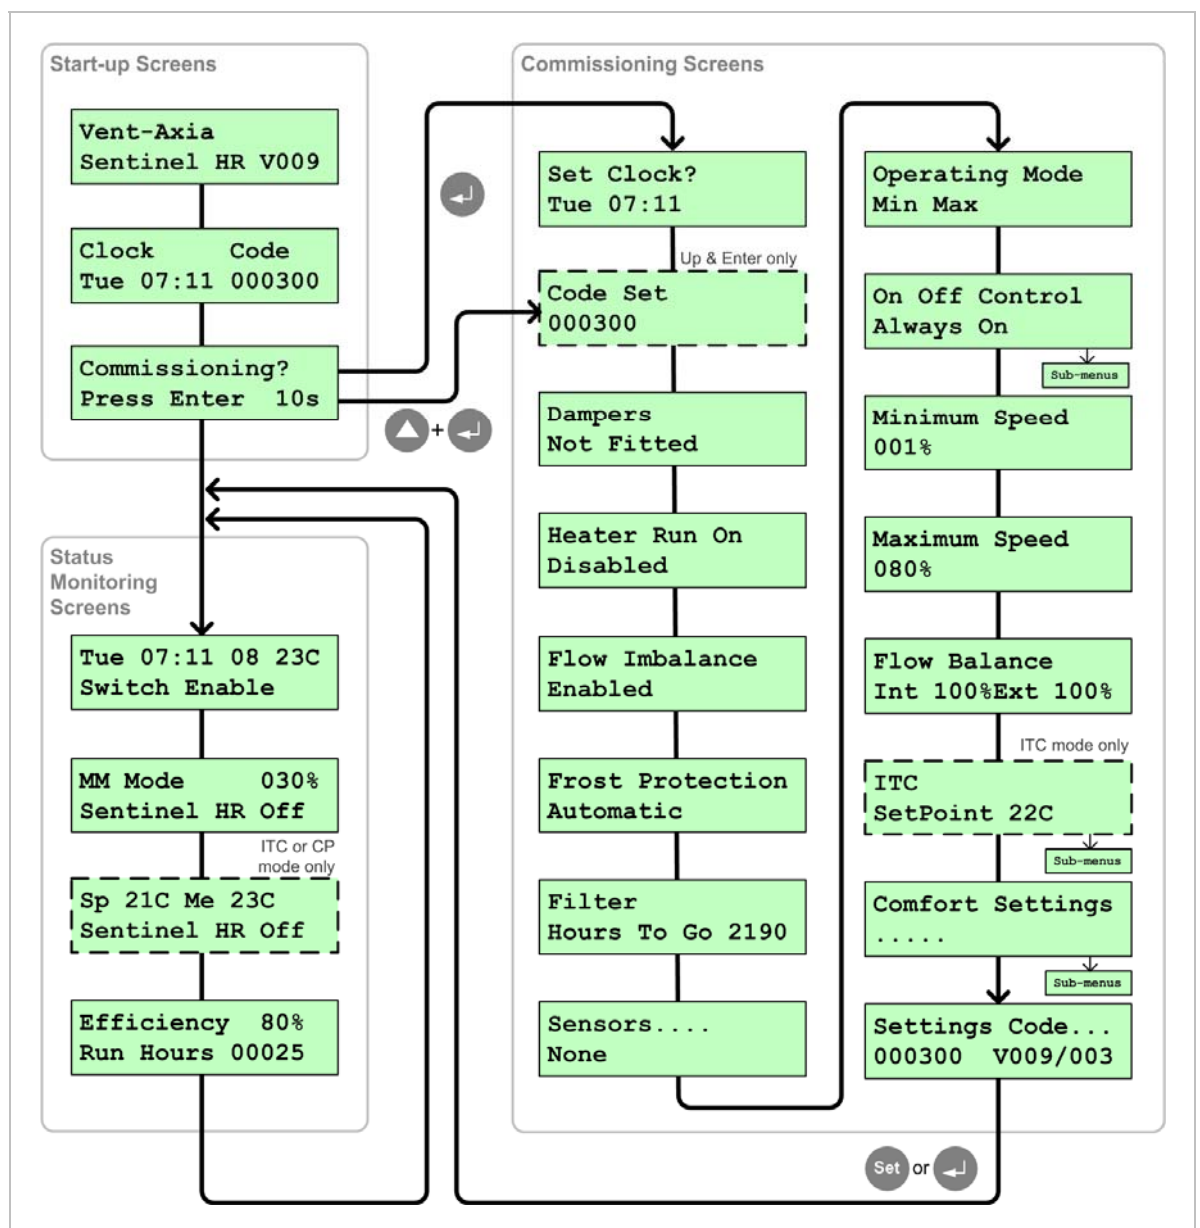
Start-up Screens

Vent-Axia
Sentinel HR V009

Clock Code
Tue 07:11 000300

Commissioning?
Press Enter 10s

+

Status Monitoring Screens

Tue 07:11 08 23C
Switch Enable

MM Mode 030%
Sentinel HR Off

ITC or CP mode only

Sp 21C Me 23C
Sentinel HR Off

Efficiency 80%
Run Hours 00025

Commissioning Screens

Set Clock?
Tue 07:11

Up & Enter only

Code Set
000300

Dampers
Not Fitted

Heater Run On
Disabled

Flow Imbalance
Enabled

Frost Protection
Automatic

Filter
Hours To Go 2190

Sensors....
None

Operating Mode
Min Max

On Off Control
Always On

Sub-menus

Minimum Speed
001%

Maximum Speed
080%

Flow Balance
Int 100%Ext 100%

ITC mode only

ITC
SetPoint 22C

Sub-menus

Comfort Settings
.....

Sub-menus

Settings Code...
000300 V009/003

Set or